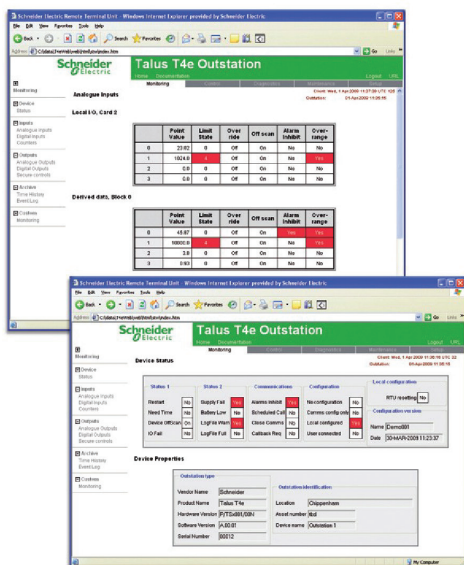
Schneider Electric Remote Terminal Unit - Windows Internet Explorer provided by Schneider Electric

File Edit View Favorites Tools Help

Back Search Favorites

Address C:\data\LiveWeb\web\index.htm Go Links

Schneider Electric

Talus T4e Outstation

Home Documentation Logout URL

Monitoring Control Diagnostics Maintenance Setup

Client: Wed, 1 Apr 2009 11:27:39 UTC +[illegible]
Outstation: 01-Apr-2009 11:26:16

Monitoring

Device
Status

Inputs
Analogue Inputs
Digital Inputs
Counters

Outputs
Analogue Outputs
Digital Outputs
Secure controls

Archive
Time History
Event Log

Customs
Monitoring

Analogue Inputs

Local I/O, Card 2

| | Point Value | Limit State | Over ride | Off scan | Alarm inhibit | Over-range |
|---|---|---|---|---|---|---|
| 0 | 23.62 | 0 | Off | On | No | No |
| 1 | 1024.8 | 4 | Off | On | No | Yes |
| 2 | 0.0 | 0 | Off | On | No | No |
| 3 | 0.0 | 0 | Off | On | No | No |

Derived data, Block 0

| | Point Value | Limit State | Over ride | Off scan | Alarm inhibit | Over-range |
|---|---|---|---|---|---|---|
| 0 | 45.67 | 0 | Off | On | No | No |
| 1 | 10000.0 | 4 | Off | On | Yes | Yes |
| 2 | 3.0 | 0 | Off | On | No | No |
| 3 | 0.63 | 0 | Off | On | No | No |

Schneider Electric Remote Terminal Unit - Windows Internet Explorer provided by Schneider Electric

File Edit View Favorites Tools Help

Back Search Favorites

Address C:\data\LiveWeb\web\index.htm Go Links

Schneider Electric

Talus T4e Outstation

Home Documentation Logout URL

Monitoring Control Diagnostics Maintenance Setup

Client: Wed, 1 Apr 2009 11:26:16 UTC +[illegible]
Outstation: 01-Apr-2009 11:26:16

Monitoring

Device
Status

Inputs
Analogue Inputs
Digital Inputs
Counters

Outputs
Analogue Outputs
Digital Outputs
Secure controls

Archive
Time History
Event Log

Customs
Monitoring

Device Status

| Status 1 | | Status 2 | | Communications | | Configuration | |
|---|---|---|---|---|---|---|---|
| Restart | No | Supply Fail | Yes | Alarms inhibit | Yes | No configuration | No |
| Need Time | No | Battery Low | No | Scheduled Call | No | Comms config only | No |
| Device Offscan | No | LogFile Warn | Yes | Close Comms | Yes | Local configured | Yes |
| IO Fail | No | LogFile Full | No | Callback Req | No | User connected | No |

Local configuration
RTU resetting No

Configuration version
Name Demo001
Date 30-MAR-2009 11:23:37

Device Properties

Outstation type

| | |
|---|---|
| Vendor Name | Schneider |
| Product Name | Talus T4e |
| Hardware Version | P/T4e001/09N |
| Software Version | A.00.01 |
| Serial Number | 00012 |

Outstation identification

| | |
|---|---|
| Location | Chippenham |
| Asset number | tbd |
| Device name | Outstation 1 |

My Computer